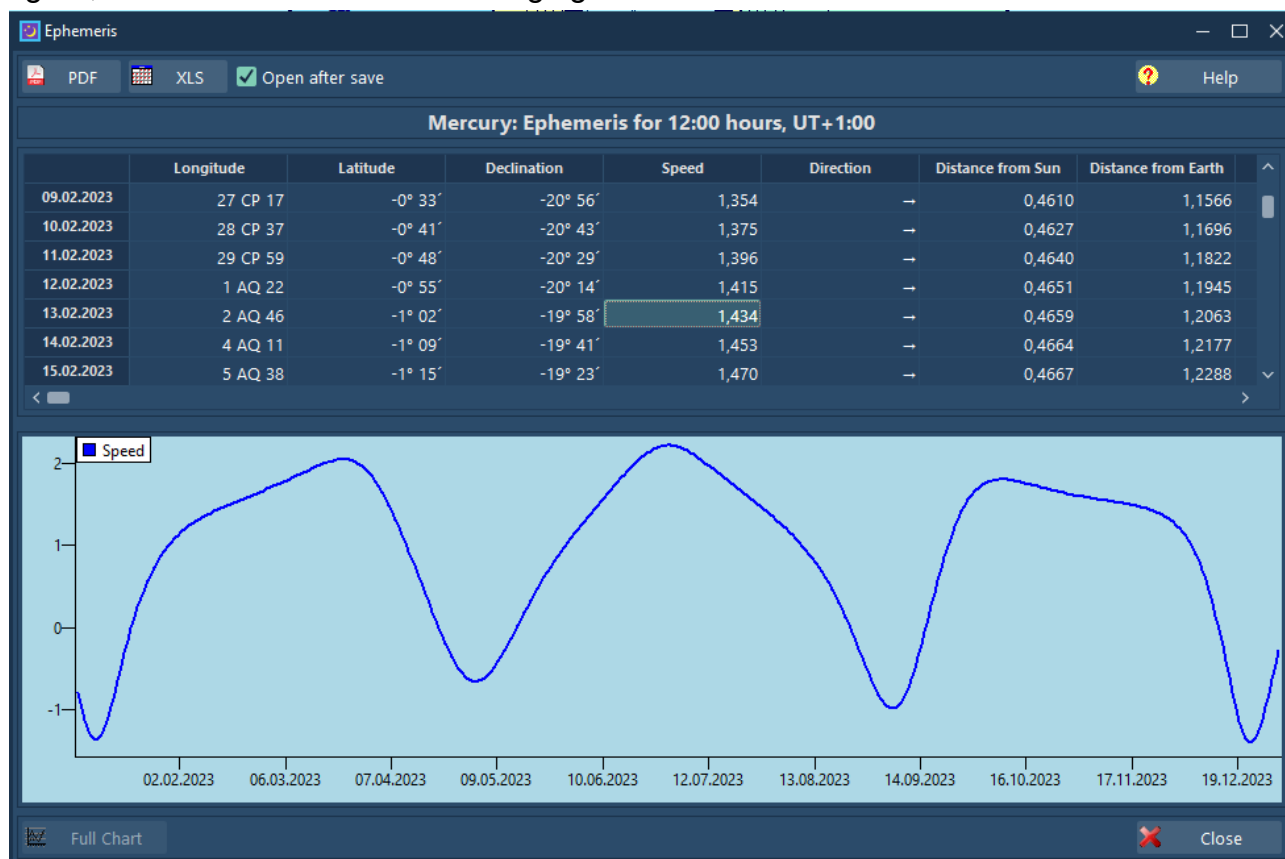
Ephemeris

PDF XLS Open after save Help

Mercury: Ephemeris for 12:00 hours, UT+1:00

| | Longitude | Latitude | Declination | Speed | Direction | Distance from Sun | Distance from Earth |
|---|---|---|---|---|---|---|---|
| 09.02.2023 | 27 CP 17 | -0° 33´ | -20° 56´ | 1,354 | → | 0,4610 | 1,1566 |
| 10.02.2023 | 28 CP 37 | -0° 41´ | -20° 43´ | 1,375 | → | 0,4627 | 1,1696 |
| 11.02.2023 | 29 CP 59 | -0° 48´ | -20° 29´ | 1,396 | → | 0,4640 | 1,1822 |
| 12.02.2023 | 1 AQ 22 | -0° 55´ | -20° 14´ | 1,415 | → | 0,4651 | 1,1945 |
| 13.02.2023 | 2 AQ 46 | -1° 02´ | -19° 58´ | 1,434 | → | 0,4659 | 1,2063 |
| 14.02.2023 | 4 AQ 11 | -1° 09´ | -19° 41´ | 1,453 | → | 0,4664 | 1,2177 |
| 15.02.2023 | 5 AQ 38 | -1° 15´ | -19° 23´ | 1,470 | → | 0,4667 | 1,2288 |

Speed

2
1
0
-1

02.02.2023 06.03.2023 07.04.2023 09.05.2023 10.06.2023 12.07.2023 13.08.2023 14.09.2023 16.10.2023 17.11.2023 19.12.2023

Full Chart Close